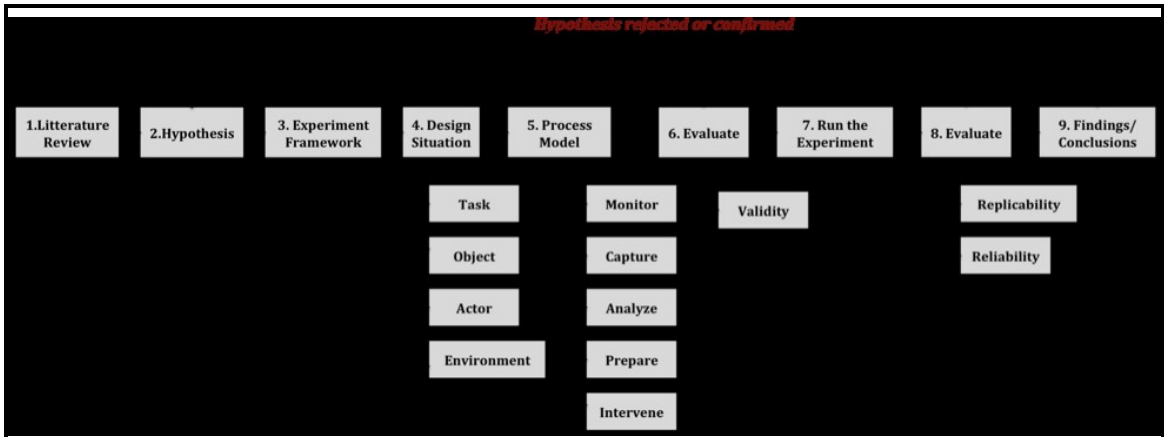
Hypothesis rejected or confirmed

1.Litterature Review

2.Hypothesis

3. Experiment Framework

4. Design Situation

5. Process Model

6. Evaluate

7. Run the Experiment

8. Evaluate

9. Findings/ Conclusions

Task

Object

Actor

Environment

Monitor

Capture

Analyze

Prepare

Intervene

Validity

Replicability

Reliability